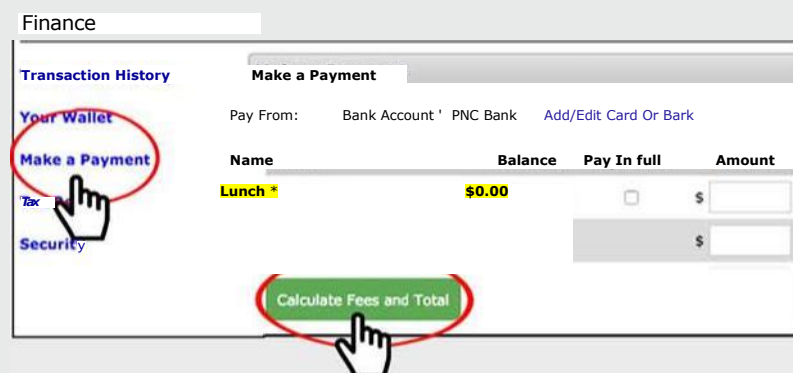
Finance

Transaction History

Your Wallet

Make a Payment

Tax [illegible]

Security

Make a Payment

Pay From: Bank Account ' PNC Bank Add/Edit Card Or Bark

| Name | Balance | Pay In full | Amount |
|---|---|---|---|
| Lunch * | $0.00 | | $ |
| | | | $ |

Calculate Fees and Total